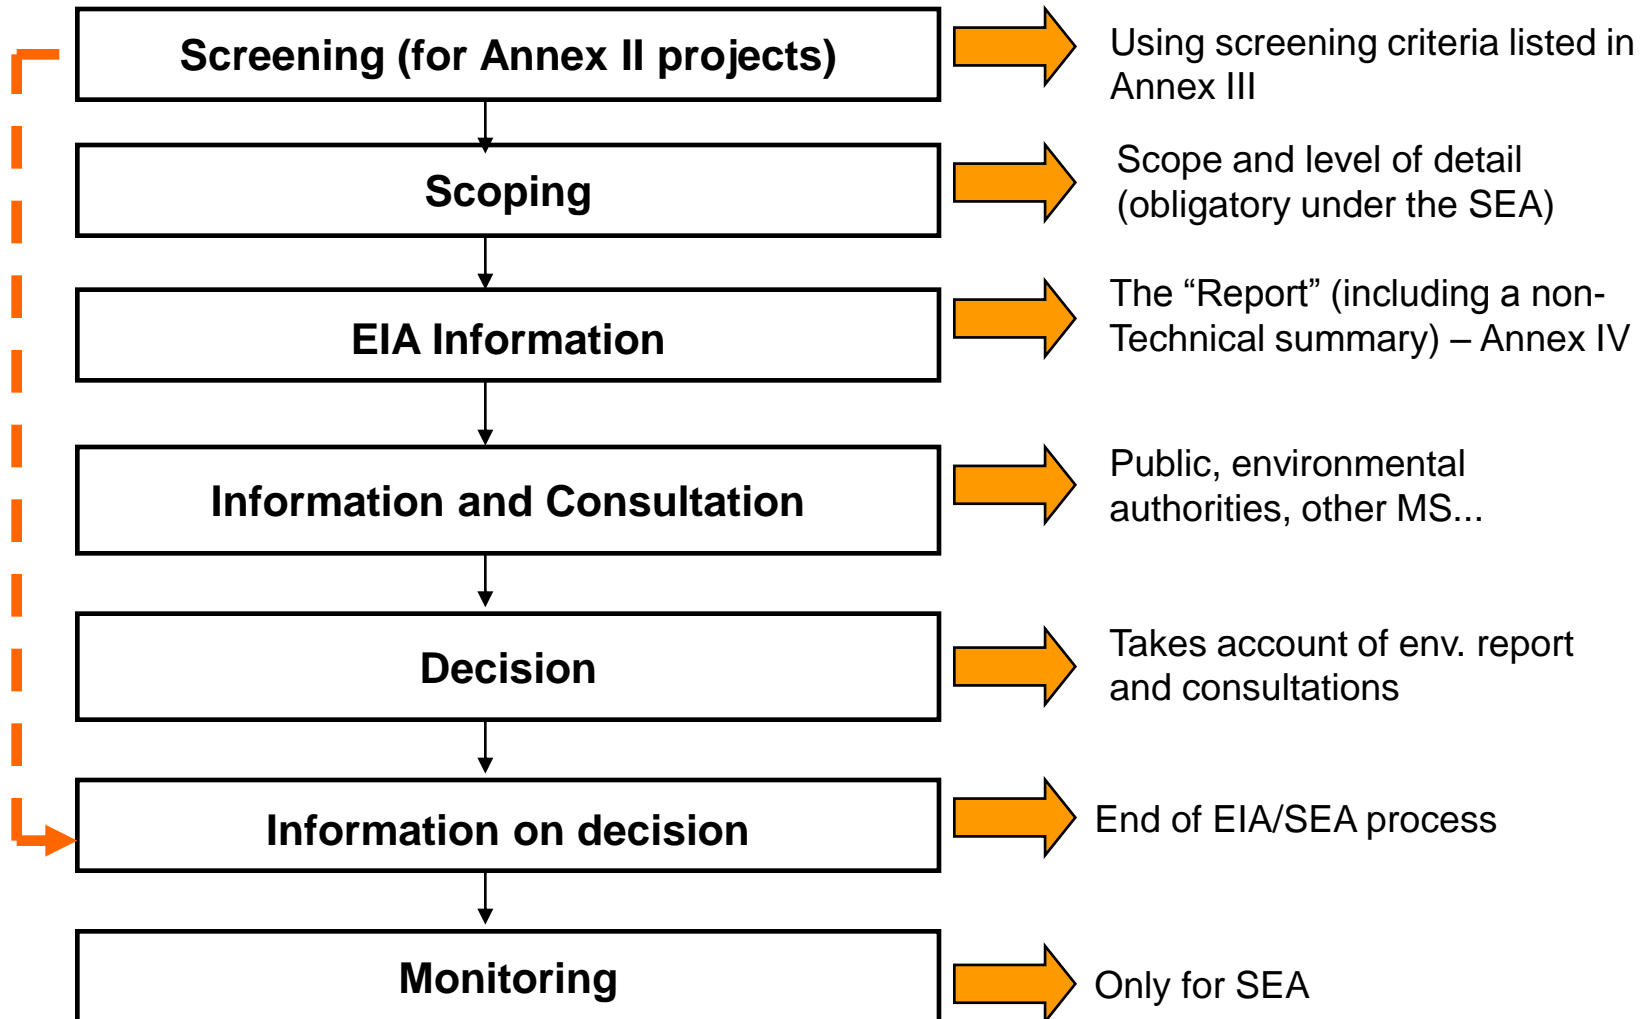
Screening (for Annex II projects)

Using screening criteria listed in Annex III

Scoping

Scope and level of detail (obligatory under the SEA)

EIA Information

The “Report” (including a non-Technical summary) – Annex IV

Information and Consultation

Public, environmental authorities, other MS...

Decision

Takes account of env. report and consultations

Information on decision

End of EIA/SEA process

Monitoring

Only for SEA